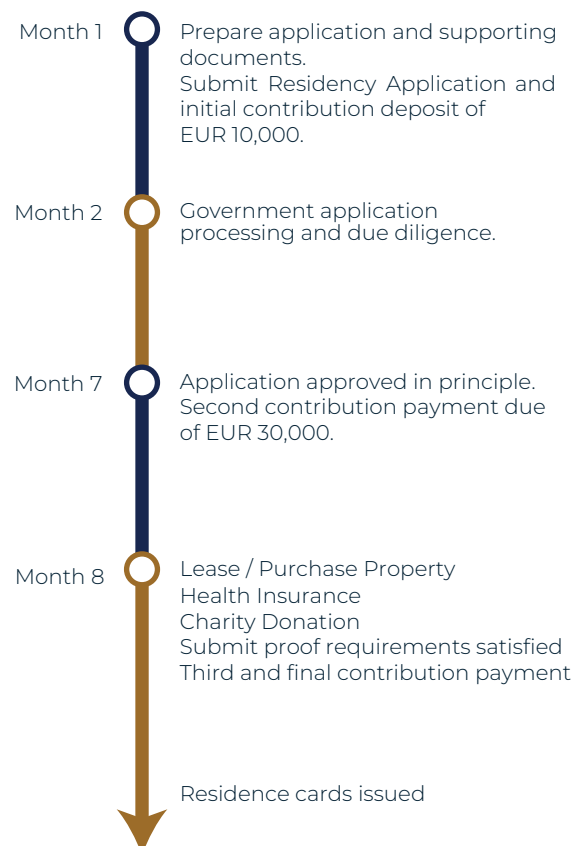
Month 1
Prepare application and supporting documents.
Submit Residency Application and initial contribution deposit of EUR 10,000.

Month 2
Government application processing and due diligence.

Month 7
Application approved in principle.
Second contribution payment due of EUR 30,000.

Month 8
Lease / Purchase Property
Health Insurance
Charity Donation
Submit proof requirements satisfied
Third and final contribution payment

Residence cards issued